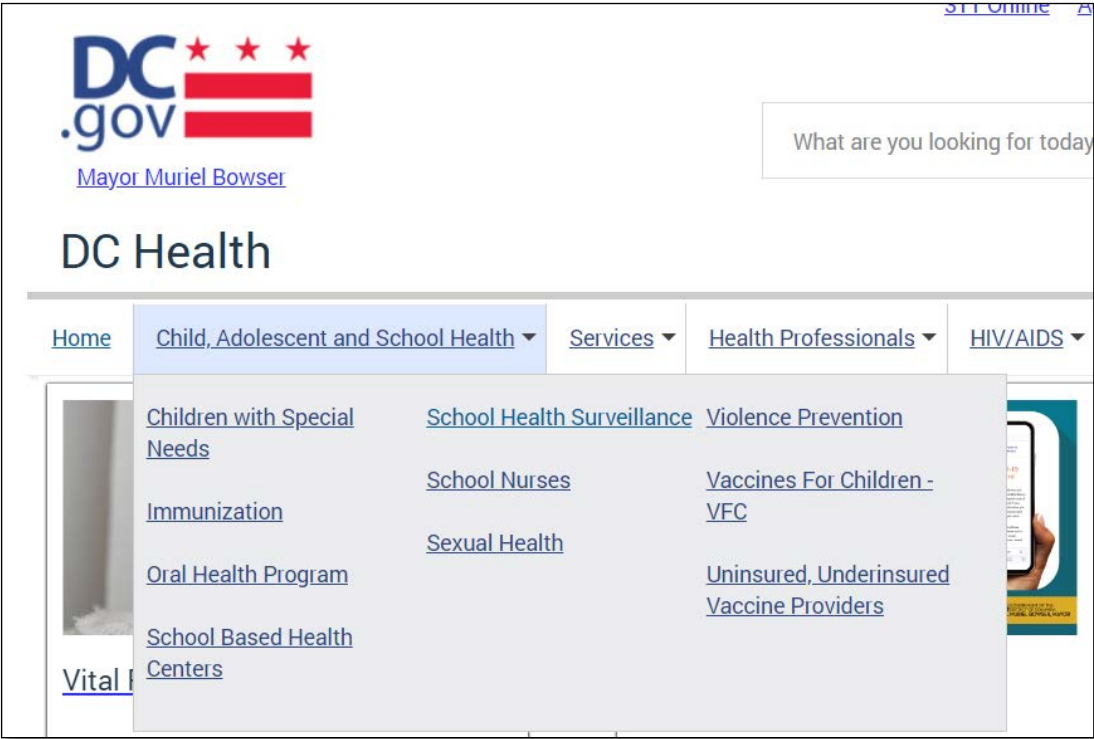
311 Online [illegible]

DC .gov

Mayor Muriel Bowser

What are you looking for today

DC Health

Home | Child, Adolescent and School Health | Services | Health Professionals | HIV/AIDS

Children with Special Needs

Immunization

Oral Health Program

School Based Health Centers

School Health Surveillance

School Nurses

Sexual Health

Violence Prevention

Vaccines For Children - VFC

Uninsured, Underinsured Vaccine Providers

Vital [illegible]